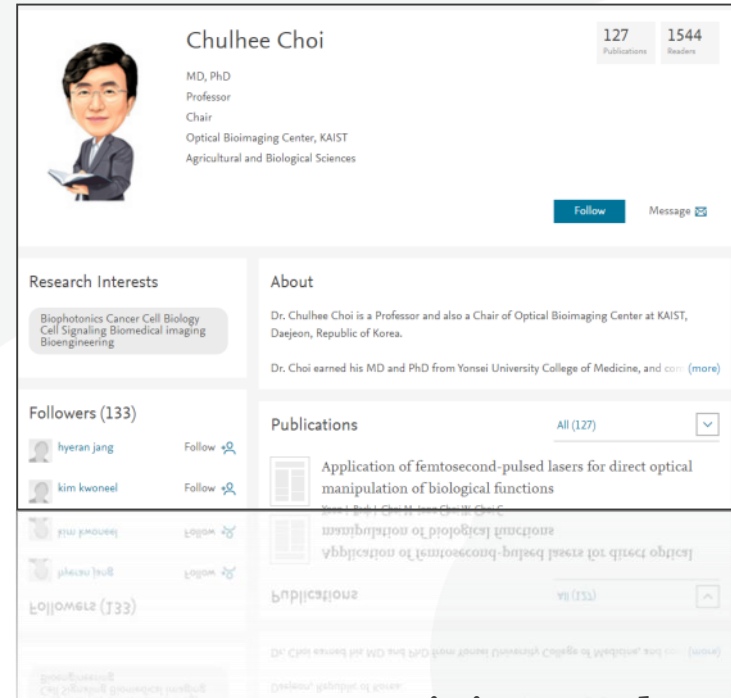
Chulhee Choi

MD, PhD
Professor
Chair
Optical Bioimaging Center, KAIST
Agricultural and Biological Sciences

127
Publications

1544
Readers

Follow

Message

Research Interests

Biophotonics Cancer Cell Biology Cell Signaling Biomedical imaging Bioengineering

About

Dr. Chulhee Choi is a Professor and also a Chair of Optical Bioimaging Center at KAIST, Daejeon, Republic of Korea.

Dr. Choi earned his MD and PhD from Yonsei University College of Medicine, and co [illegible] (more)

Followers (133)

hyeran jang Follow

kim kwoneel Follow

Publications

All (127)

Application of femtosecond-pulsed lasers for direct optical manipulation of biological functions